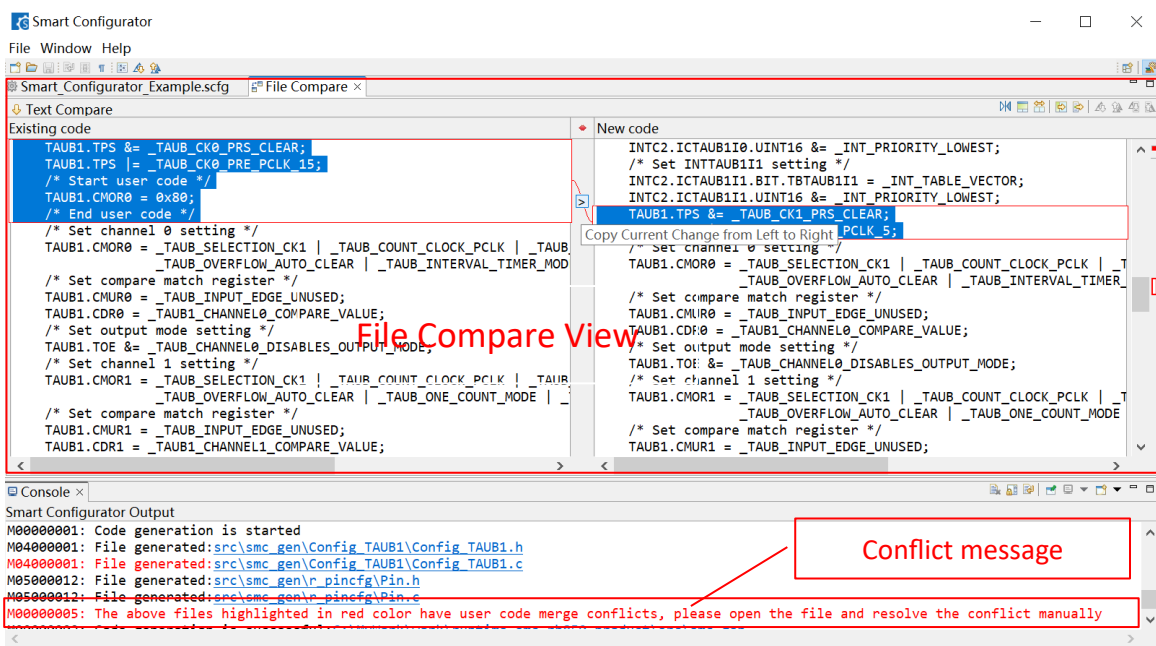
Smart Configurator
File Window Help
Smart_Configurator_Example.scfg File Compare ×
Text Compare
Existing code
TAUB1.TPS &= _TAUB_CK0_PRS_CLEAR;
TAUB1.TPS |= _TAUB_CK0_PRE_PCLK_15;
/* Start user code */
TAUB1.CMOR0 = 0x80;
/* End user code */
/* Set channel 0 setting */
TAUB1.CMOR0 = _TAUB_SELECTION_CK1 | _TAUB_COUNT_CLOCK_PCLK | _TAUB
_TAUB_OVERFLOW_AUTO_CLEAR | _TAUB_INTERVAL_TIMER_MOD
/* Set compare match register */
TAUB1.CMUR0 = _TAUB_INPUT_EDGE_UNUSED;
TAUB1.CDR0 = _TAUB1_CHANNEL0_COMPARE_VALUE;
/* Set output mode setting */
TAUB1.TOE &= _TAUB_CHANNEL0_DISABLES_OUTPUT_MODE;
/* Set channel 1 setting */
TAUB1.CMOR1 = _TAUB_SELECTION_CK1 | _TAUB_COUNT_CLOCK_PCLK | _TAUB
_TAUB_OVERFLOW_AUTO_CLEAR | _TAUB_ONE_COUNT_MODE | _
/* Set compare match register */
TAUB1.CMUR1 = _TAUB_INPUT_EDGE_UNUSED;
TAUB1.CDR1 = _TAUB1_CHANNEL1_COMPARE_VALUE;
New code
INTC2.ICTAUB1I0.UINT16 &= _INT_PRIORITY_LOWEST;
/* Set INTTAUB1I1 setting */
INTC2.ICTAUB1I1.BIT.TBTAUB1I1 = _INT_TABLE_VECTOR;
INTC2.ICTAUB1I1.UINT16 &= _INT_PRIORITY_LOWEST;
TAUB1.TPS &= _TAUB_CK1_PRS_CLEAR;
Copy Current Change from Left to Right PCLK_5;
/* Set channel 0 setting */
TAUB1.CMOR0 = _TAUB_SELECTION_CK1 | _TAUB_COUNT_CLOCK_PCLK | _T
_TAUB_OVERFLOW_AUTO_CLEAR | _TAUB_INTERVAL_TIMER_
/* Set compare match register */
TAUB1.CMUR0 = _TAUB_INPUT_EDGE_UNUSED;
TAUB1.CDR0 = _TAUB1_CHANNEL0_COMPARE_VALUE;
/* Set output mode setting */
TAUB1.TOE &= _TAUB_CHANNEL0_DISABLES_OUTPUT_MODE;
/* Set channel 1 setting */
TAUB1.CMOR1 = _TAUB_SELECTION_CK1 | _TAUB_COUNT_CLOCK_PCLK | _T
_TAUB_OVERFLOW_AUTO_CLEAR | _TAUB_ONE_COUNT_MODE
/* Set compare match register */
TAUB1.CMUR1 = _TAUB_INPUT_EDGE_UNUSED;
File Compare View
Console ×
Smart Configurator Output
M00000001: Code generation is started
M04000001: File generated:src\smc_gen\Config_TAUB1\Config_TAUB1.h
M04000001: File generated:src\smc_gen\Config_TAUB1\Config_TAUB1.c
M05000012: File generated:src\smc_gen\r_pincfg\Pin.h
M05000012: File generated:src\smc_gen\r_pincfg\Pin.c
M00000005: The above files highlighted in red color have user code merge conflicts, please open the file and resolve the conflict manually
Conflict message